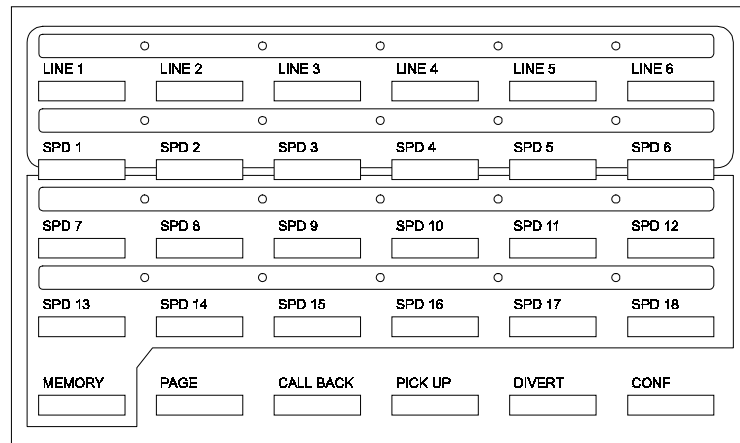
LINE 1
LINE 2
LINE 3
LINE 4
LINE 5
LINE 6

SPD 1
SPD 2
SPD 3
SPD 4
SPD 5
SPD 6

SPD 7
SPD 8
SPD 9
SPD 10
SPD 11
SPD 12

SPD 13
SPD 14
SPD 15
SPD 16
SPD 17
SPD 18

MEMORY
PAGE
CALL BACK
PICK UP
DIVERT
CONF